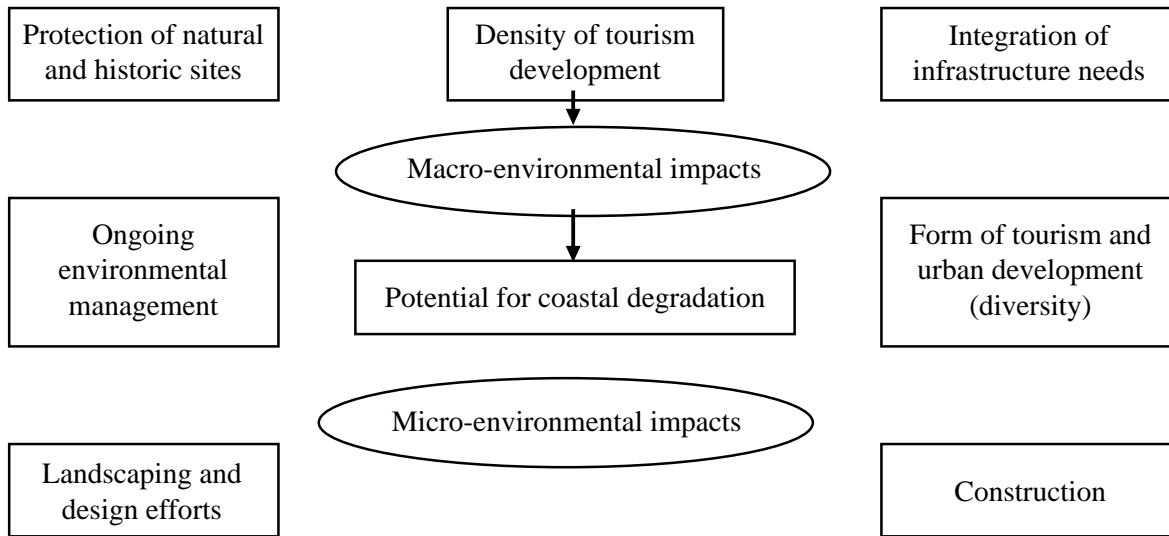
Protection of natural and historic sites

Density of tourism development

Integration of infrastructure needs

Macro-environmental impacts

Ongoing environmental management

Potential for coastal degradation

Form of tourism and urban development (diversity)

Micro-environmental impacts

Landscaping and design efforts

Construction